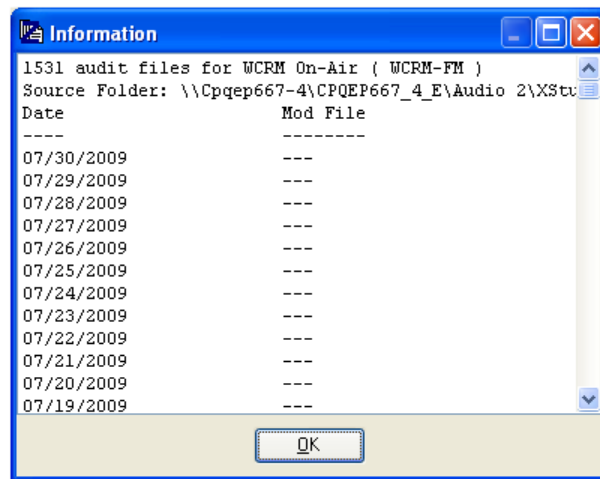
Information

1531 audit files for WCRM On-Air ( WCRM-FM )
Source Folder: \\Cpqep667-4\CPQEP667_4_E\Audio 2\XStu

| Date | Mod File |
|---|---|
| ---- | -------- |
| 07/30/2009 | --- |
| 07/29/2009 | --- |
| 07/28/2009 | --- |
| 07/27/2009 | --- |
| 07/26/2009 | --- |
| 07/25/2009 | --- |
| 07/24/2009 | --- |
| 07/23/2009 | --- |
| 07/22/2009 | --- |
| 07/21/2009 | --- |
| 07/20/2009 | --- |
| 07/19/2009 | --- |

OK